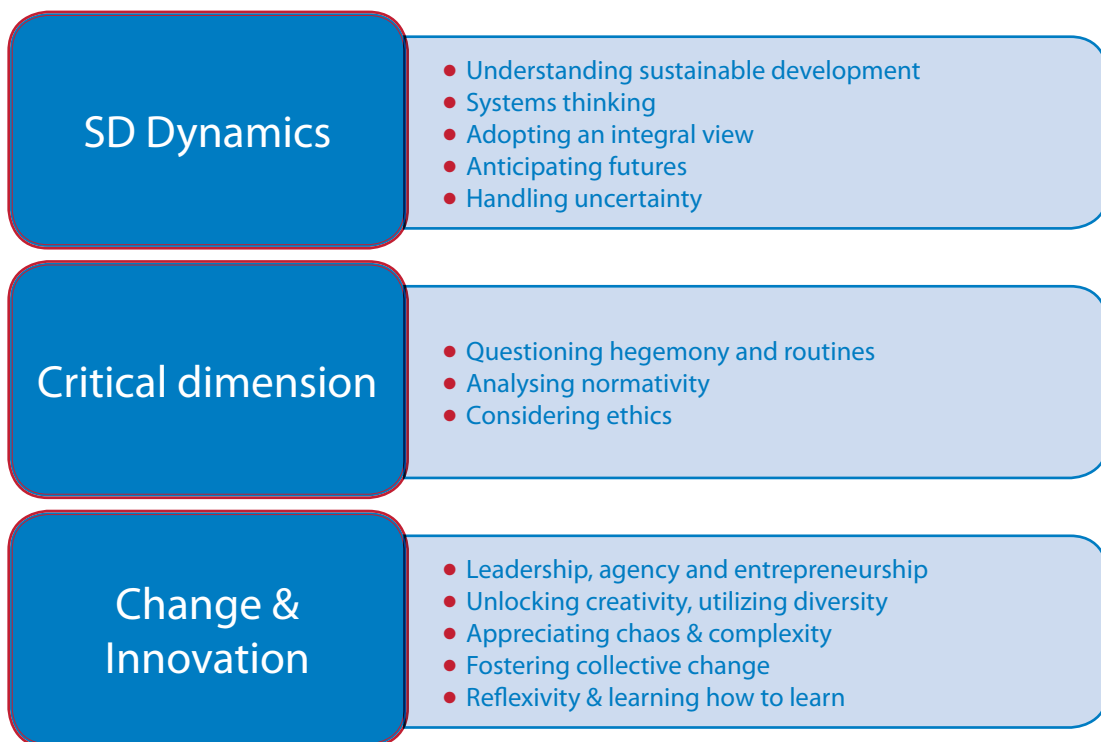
SD Dynamics

- Understanding sustainable development
- Systems thinking
- Adopting an integral view
- Anticipating futures
- Handling uncertainty

Critical dimension

- Questioning hegemony and routines
- Analysing normativity
- Considering ethics

Change & Innovation

- Leadership, agency and entrepreneurship
- Unlocking creativity, utilizing diversity
- Appreciating chaos & complexity
- Fostering collective change
- Reflexivity & learning how to learn